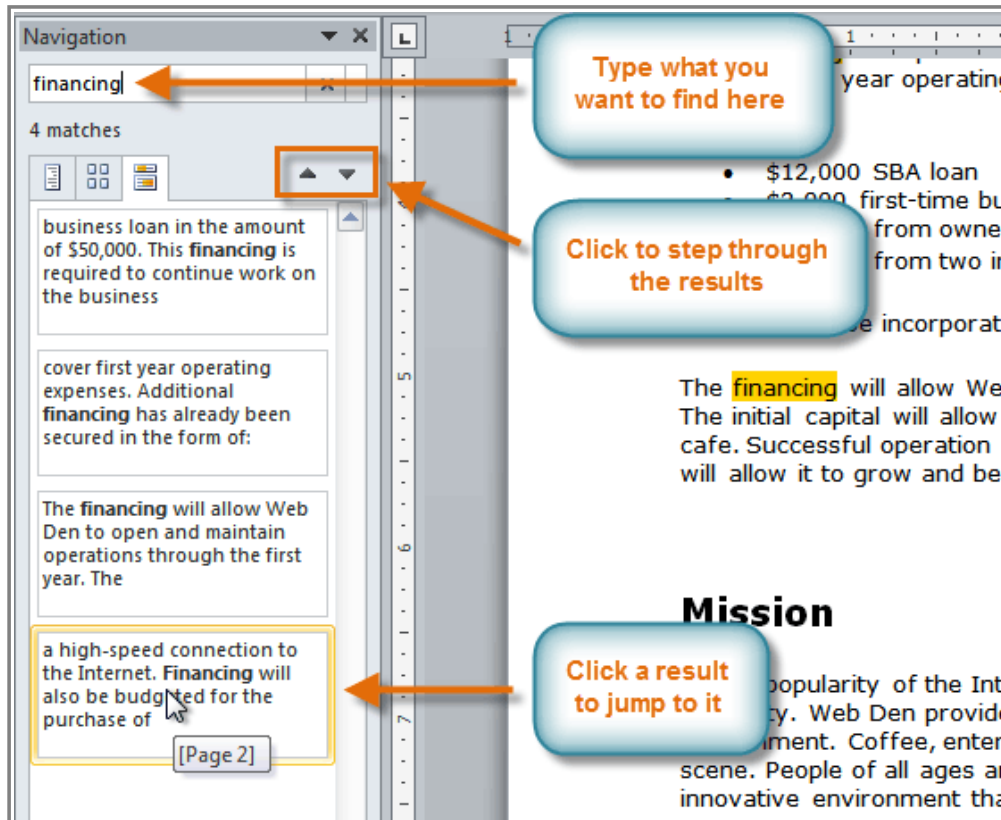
Navigation

financing

4 matches

business loan in the amount of $50,000. This **financing** is required to continue work on the business

cover first year operating expenses. Additional **financing** has already been secured in the form of:

The **financing** will allow Web Den to open and maintain operations through the first year. The

a high-speed connection to the Internet. **Financing** will also be budgeted for the purchase of

[Page 2]

Type what you want to find here

Click to step through the results

Click a result to jump to it

year operating

- $12,000 SBA loan
- $2,000 first-time bu
from owne
from two i

e incorporat

The financing will allow We The initial capital will allow cafe. Successful operation will allow it to grow and be

**Mission**

popularity of the Int ty. Web Den provide ment. Coffee, enter scene. People of all ages ar innovative environment tha

5
6
7
1
1